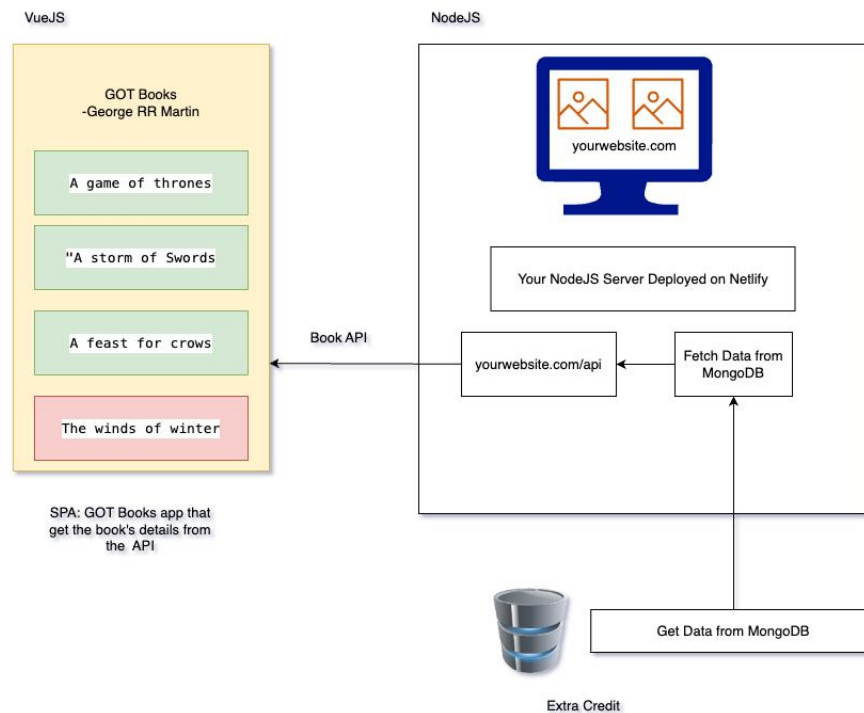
VueJS

GOT Books
-George RR Martin

A game of thrones

"A storm of Swords

A feast for crows

The winds of winter

SPA: GOT Books app that get the book's details from the API

NodeJS

yourwebsite.com

Your NodeJS Server Deployed on Netlify

Book API

yourwebsite.com/api

Fetch Data from MongoDB

Get Data from MongoDB

Extra Credit